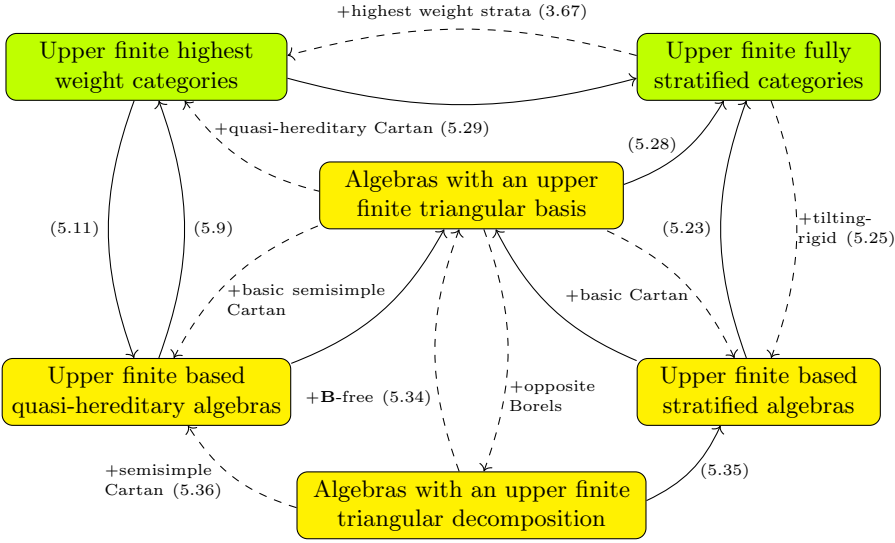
+highest weight strata (3.67)

Upper finite highest weight categories

Upper finite fully stratified categories

+quasi-hereditary Cartan (5.29)

(5.28)

Algebras with an upper finite triangular basis

(5.11)

(5.9)

(5.23)

+tilting-rigid (5.25)

+basic semisimple Cartan

+basic Cartan

Upper finite based quasi-hereditary algebras

+**B**-free (5.34)

+opposite Borels

Upper finite based stratified algebras

+semisimple Cartan (5.36)

(5.35)

Algebras with an upper finite triangular decomposition